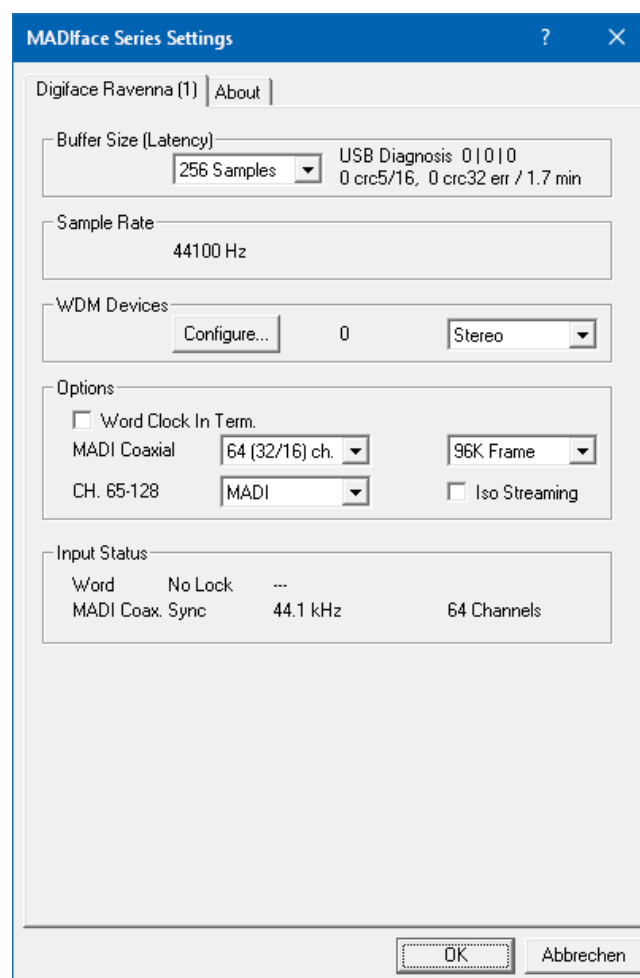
MADIface Series Settings ? ×

Digiface Ravenna (1) | About

Buffer Size (Latency)
256 Samples
USB Diagnosis 0 | 0 | 0
0 crc5/16, 0 crc32 err / 1.7 min

Sample Rate
44100 Hz

WDM Devices
Configure... 0 Stereo

Options
Word Clock In Term.
MADI Coaxial 64 (32/16) ch. 96K Frame
CH. 65-128 MADI Iso Streaming

Input Status
Word No Lock ---
MADI Coax. Sync 44.1 kHz 64 Channels

OK Abbrechen